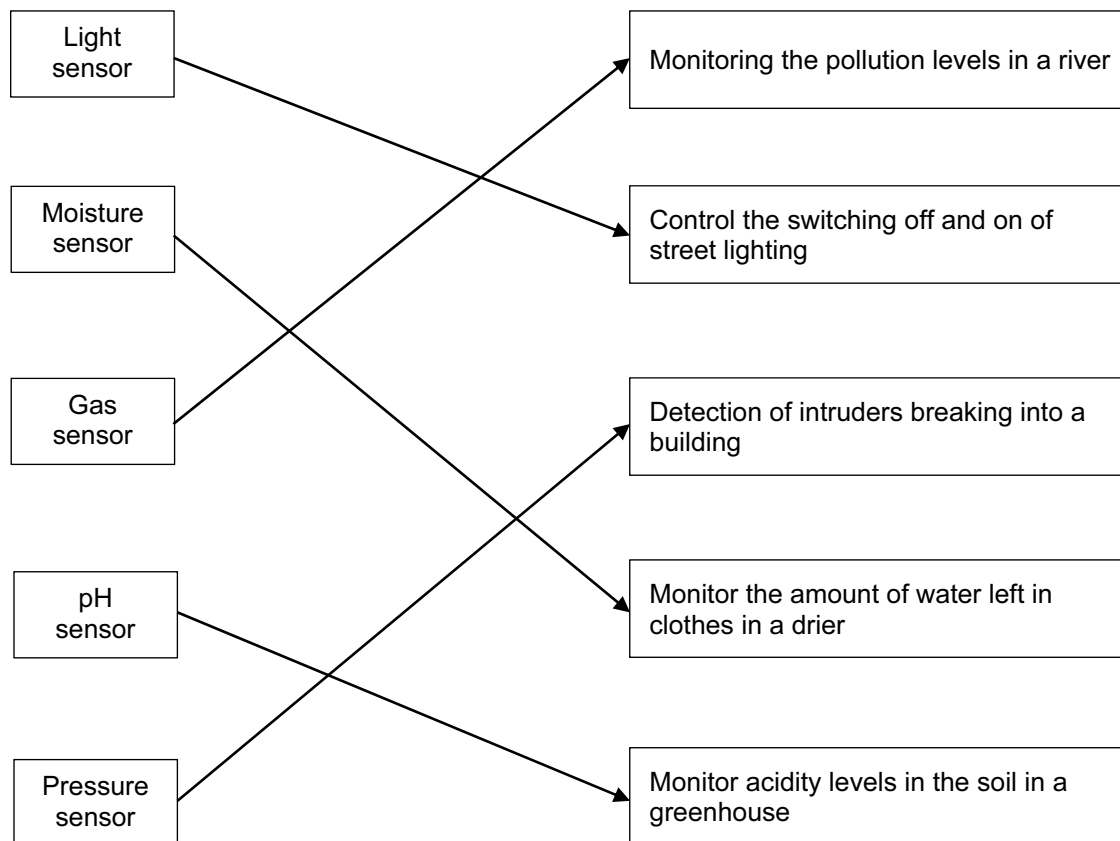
Light sensor

Moisture sensor

Gas sensor

pH sensor

Pressure sensor

Monitoring the pollution levels in a river

Control the switching off and on of street lighting

Detection of intruders breaking into a building

Monitor the amount of water left in clothes in a drier

Monitor acidity levels in the soil in a greenhouse